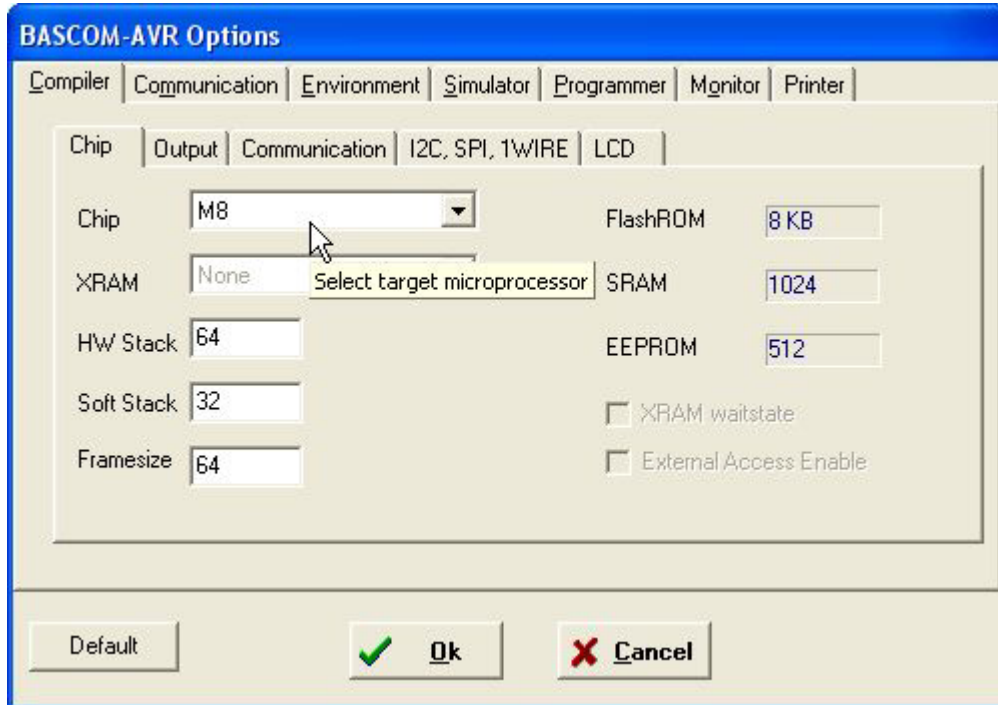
BASCOM-AVR Options

Compiler | Communication | Environment | Simulator | Programmer | Monitor | Printer

Chip | Output | Communication | I2C, SPI, 1WIRE | LCD

Chip M8

XRAM None

Select target microprocessor

HW Stack 64

Soft Stack 32

Framesize 64

FlashROM 8 KB

SRAM 1024

EEPROM 512

XRAM waitstate

External Access Enable

Default

Ok

Cancel